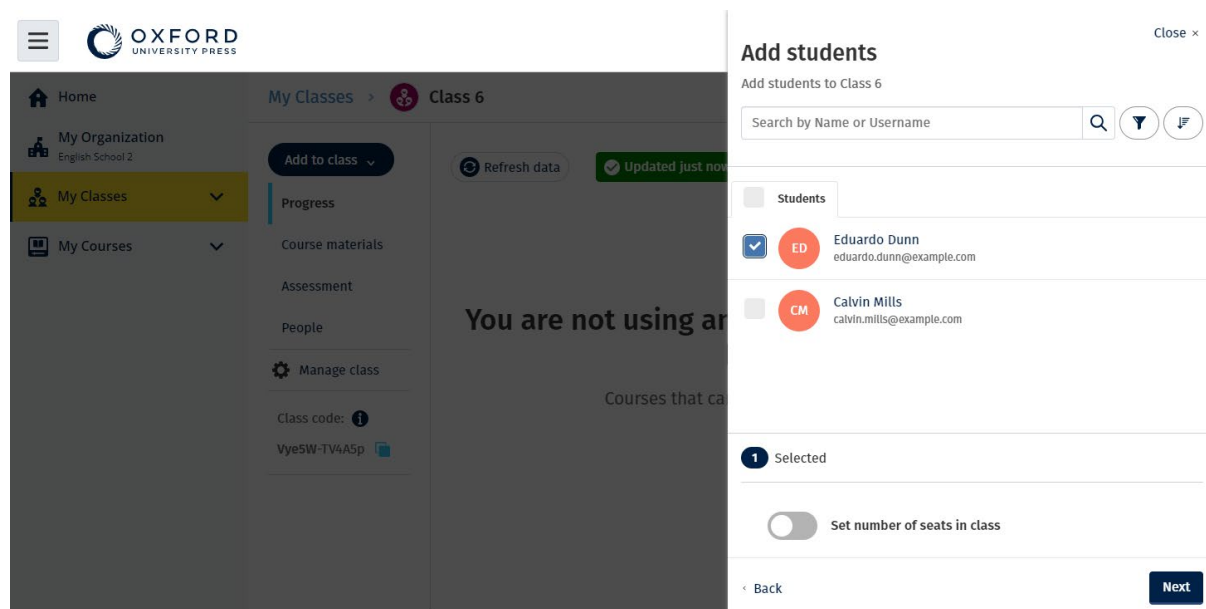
OXFORD
UNIVERSITY PRESS

Home
My Organization
English School 2
My Classes
My Courses

My Classes > Class 6

Add to class
Progress
Course materials
Assessment
People
Manage class
Class code:
Vye5W-TV4A5p

Refresh data
Updated just now

You are not using ar

Courses that ca

Close ×
Add students
Add students to Class 6
Search by Name or Username

Students

ED Eduardo Dunn
eduardo.dunn@example.com

CM Calvin Mills
calvin.mills@example.com

1 Selected

Set number of seats in class

‹ Back
Next